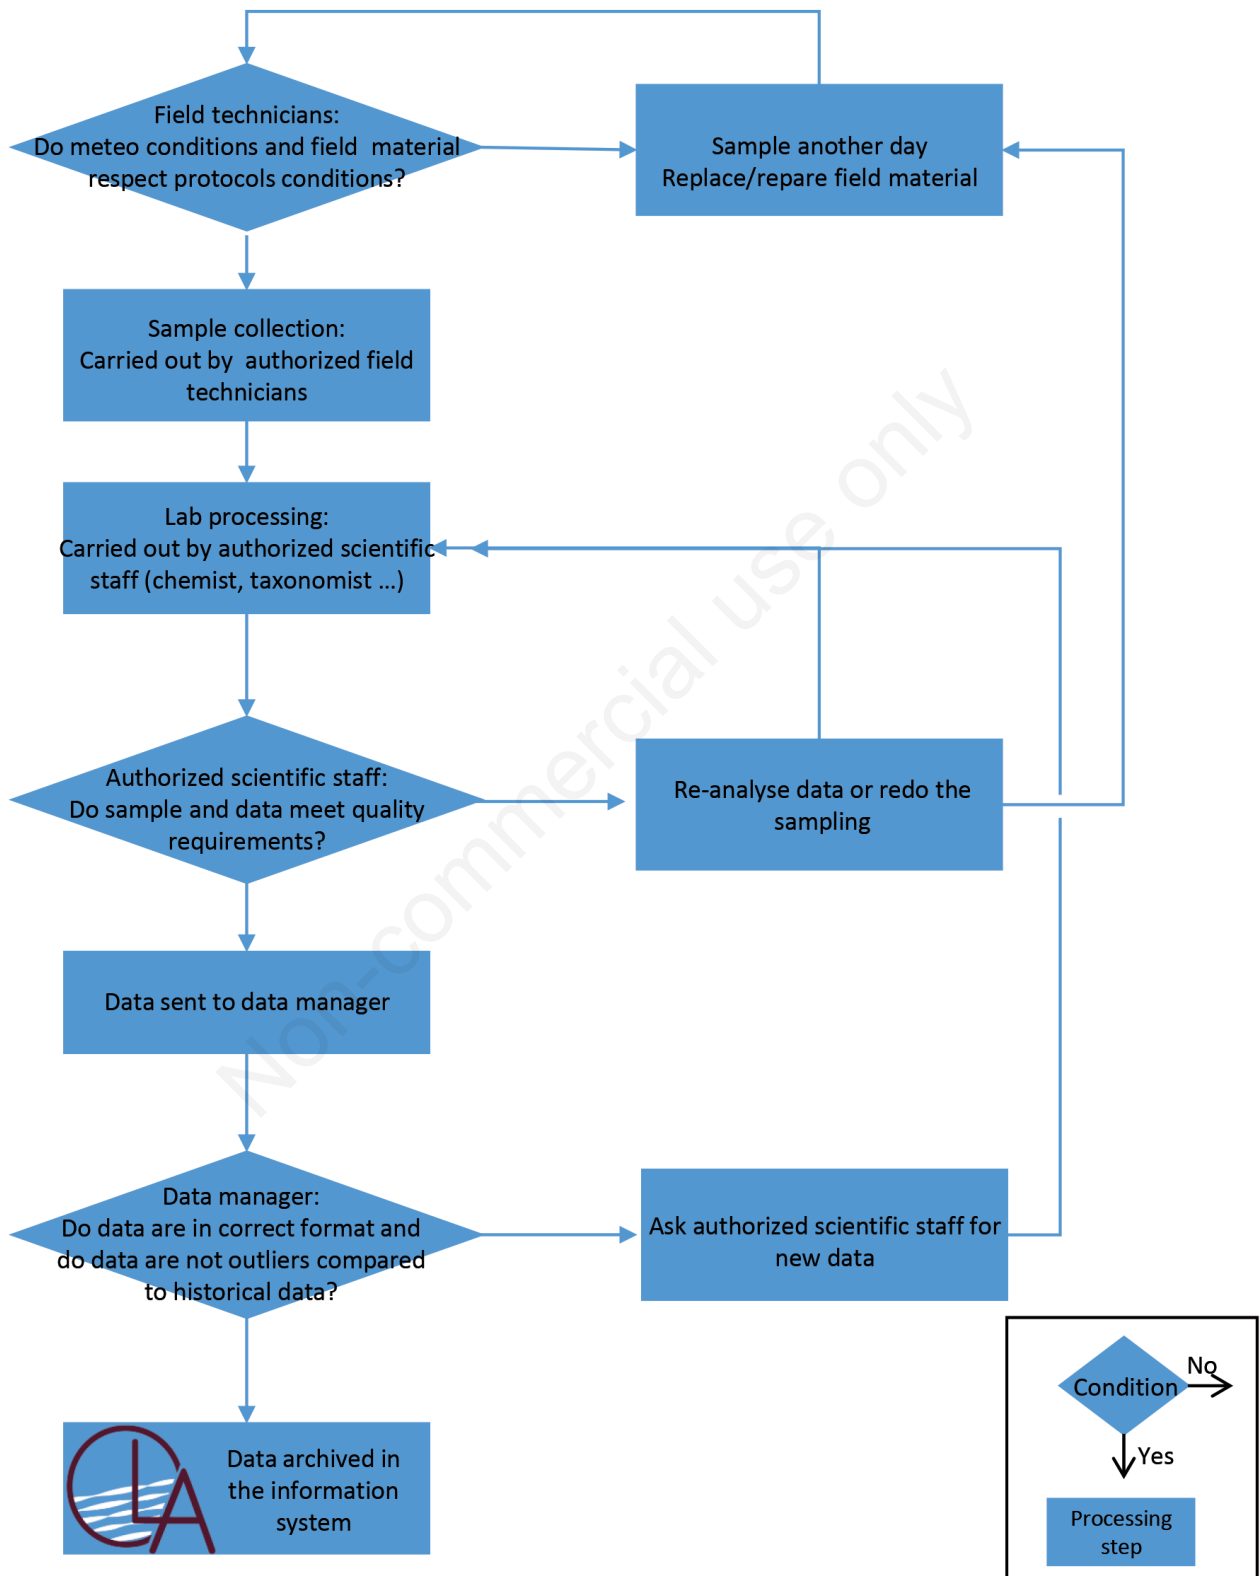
Field technicians:
Do meteo conditions and field material respect protocols conditions?

Sample another day
Replace/repare field material

Sample collection:
Carried out by authorized field technicians

Lab processing:
Carried out by authorized scientific staff (chemist, taxonomist ...)

Authorized scientific staff:
Do sample and data meet quality requirements?

Re-analyse data or redo the sampling

Data sent to data manager

Data manager:
Do data are in correct format and do data are not outliers compared to historical data?

Ask authorized scientific staff for new data

Data archived in the information system

Non-commercial use only

Condition
No
Yes
Processing step